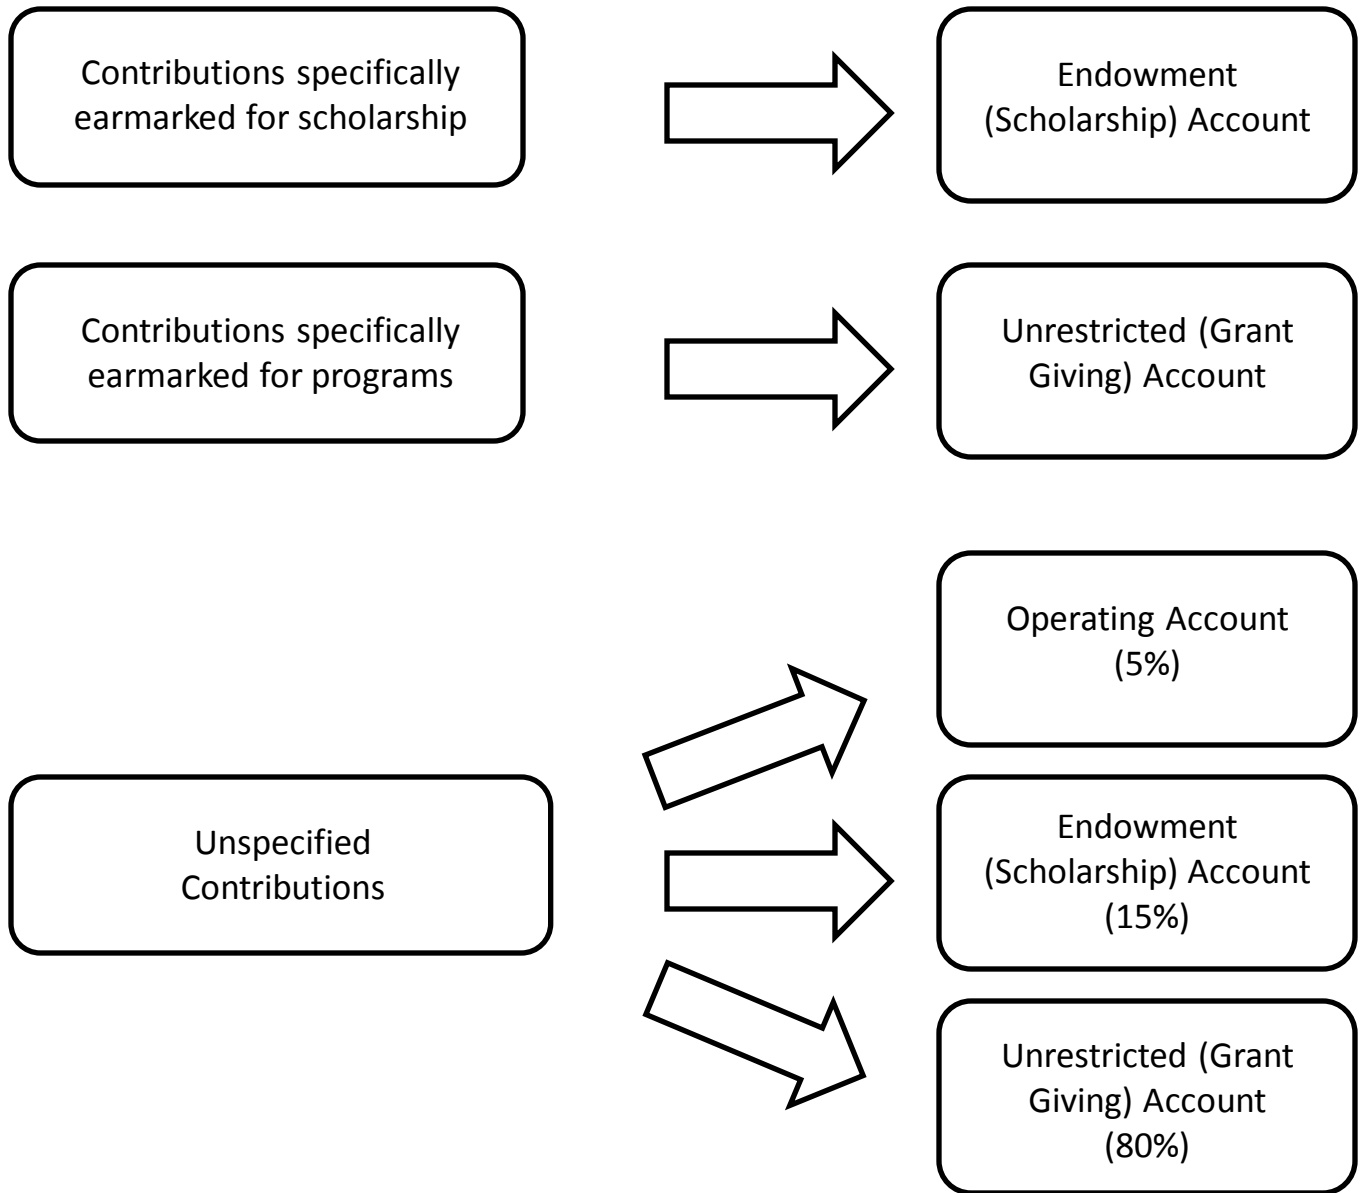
Contributions specifically earmarked for scholarship

Endowment (Scholarship) Account

Contributions specifically earmarked for programs

Unrestricted (Grant Giving) Account

Operating Account (5%)

Unspecified Contributions

Endowment (Scholarship) Account (15%)

Unrestricted (Grant Giving) Account (80%)